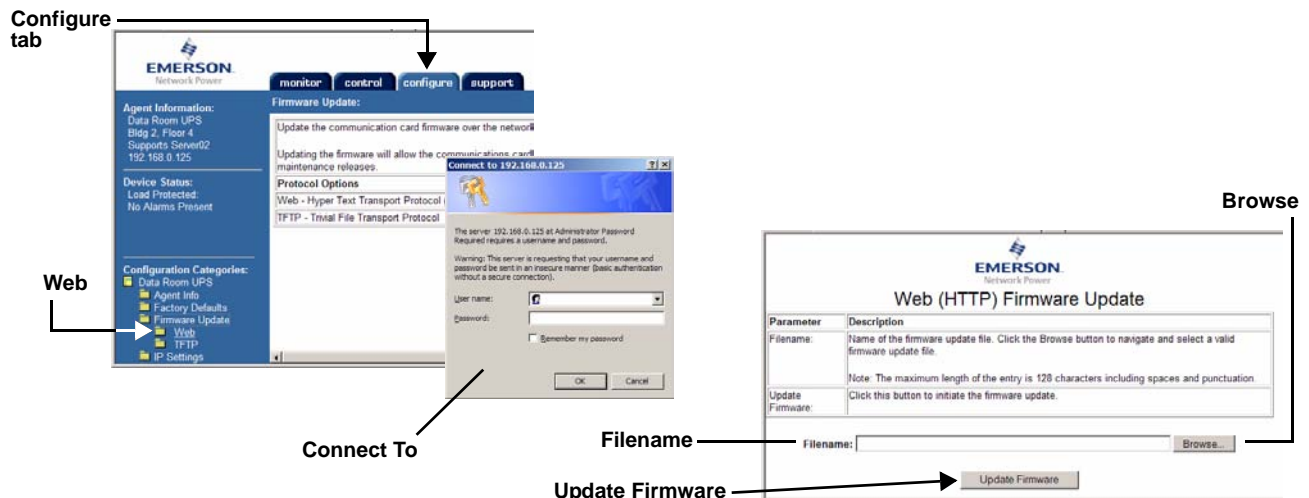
Configure tab

EMERSON
Network Power

monitor control configure support

Agent Information:
Data Room UPS
Bldg 2, Floor 4
Supports Server02
192.168.0.125

Device Status:
Load Protected:
No Alarms Present

Configuration Categories:
Data Room UPS
Agent Info
Factory Defaults
Firmware Update
Web
TFTP
IP Settings

Firmware Update:

Update the communication card firmware over the network

Updating the firmware will allow the communications card maintenance releases.

| Protocol Options |
|---|
| Web - Hyper Text Transport Protocol |
| TFTP - Trivial File Transport Protocol |

Connect to 192.168.0.125 ? X

The server 192.168.0.125 at Administrator Password Required requires a username and password.

Warning: This server is requesting that your username and password be sent in an insecure manner (basic authentication without a secure connection).

User name:
Password:
Remember my password

OK Cancel

Web

Connect To

Browse

EMERSON
Network Power

Web (HTTP) Firmware Update

| Parameter | Description |
|---|---|
| Filename: | Name of the firmware update file. Click the Browse button to navigate and select a valid firmware update file. Note: The maximum length of the entry is 128 characters including spaces and punctuation. |
| Update Firmware: | Click this button to initiate the firmware update. |

Filename

Filename: Browse...

Update Firmware

Update Firmware